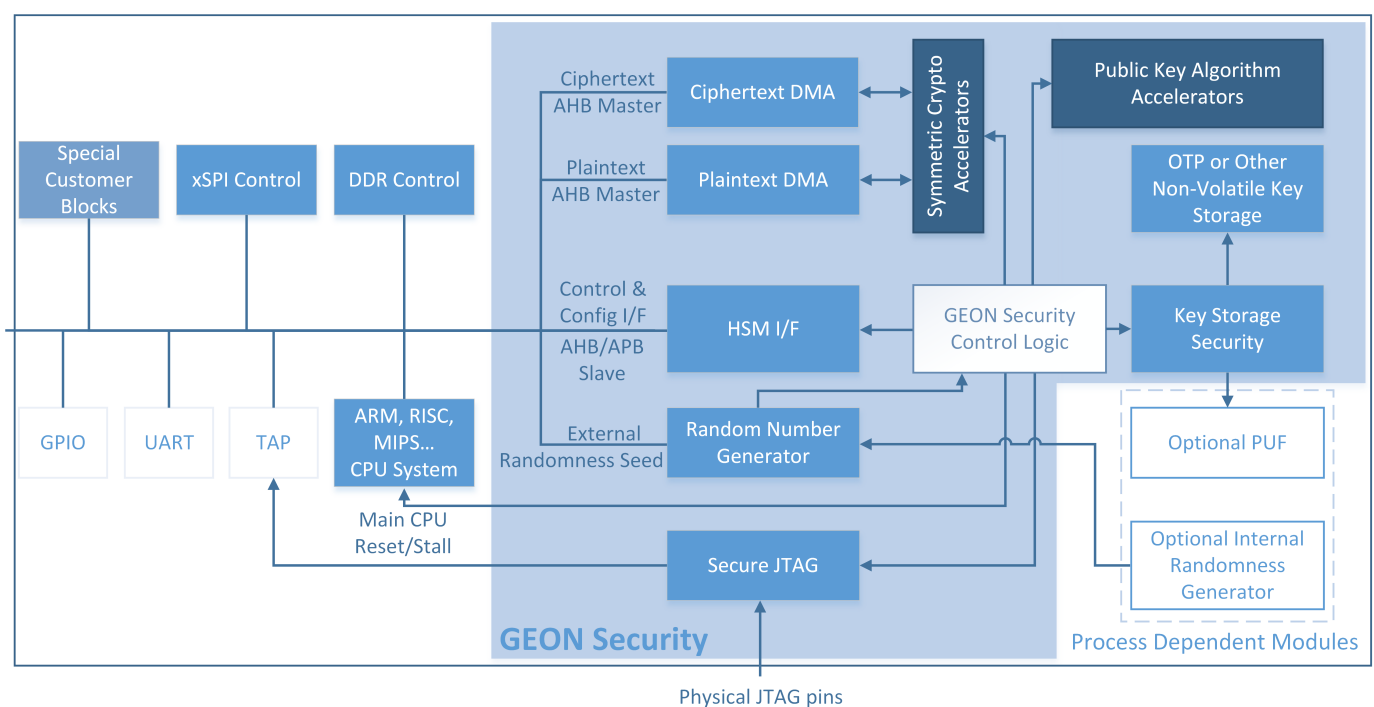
Special Customer Blocks

xSPI Control

DDR Control

GPIO

UART

TAP

ARM, RISC, MIPS… CPU System

Main CPU Reset/Stall

Ciphertext AHB Master

Ciphertext DMA

Plaintext AHB Master

Plaintext DMA

Symmetric Crypto Accelerators

Public Key Algorithm Accelerators

OTP or Other Non-Volatile Key Storage

Control & Config I/F

AHB/APB Slave

HSM I/F

GEON Security Control Logic

Key Storage Security

External Randomness Seed

Random Number Generator

Optional PUF

Optional Internal Randomness Generator

Secure JTAG

GEON Security

Process Dependent Modules

Physical JTAG pins